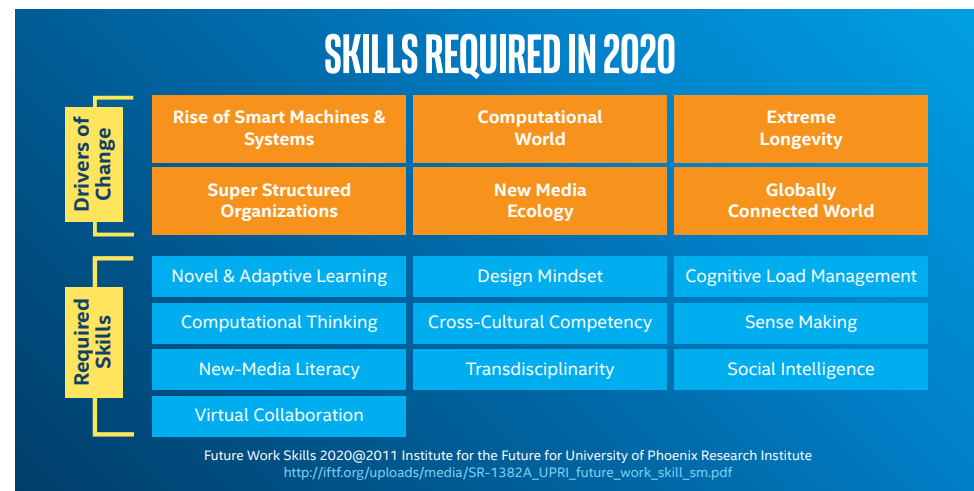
SKILLS REQUIRED IN 2020

Drivers of Change

| | | |
|---|---|---|
| Rise of Smart Machines & Systems | Computational World | Extreme Longevity |
| Super Structured Organizations | New Media Ecology | Globally Connected World |

Required Skills

| | | |
|---|---|---|
| Novel & Adaptive Learning | Design Mindset | Cognitive Load Management |
| Computational Thinking | Cross-Cultural Competency | Sense Making |
| New-Media Literacy | Transdisciplinarity | Social Intelligence |
| Virtual Collaboration | | |

Future Work Skills 2020@2011 Institute for the Future for University of Phoenix Research Institute
http://iftf.org/uploads/media/SR-1382A_UPRI_future_work_skill_sm.pdf